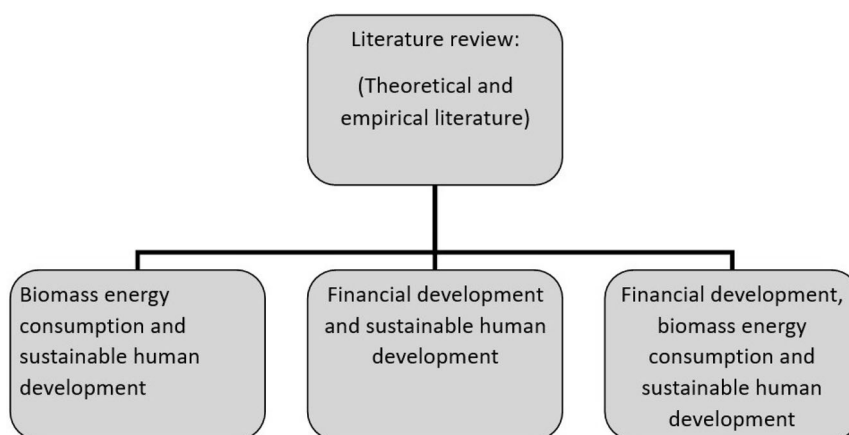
Literature review:

(Theoretical and empirical literature)

Biomass energy consumption and sustainable human development

Financial development and sustainable human development

Financial development, biomass energy consumption and sustainable human development